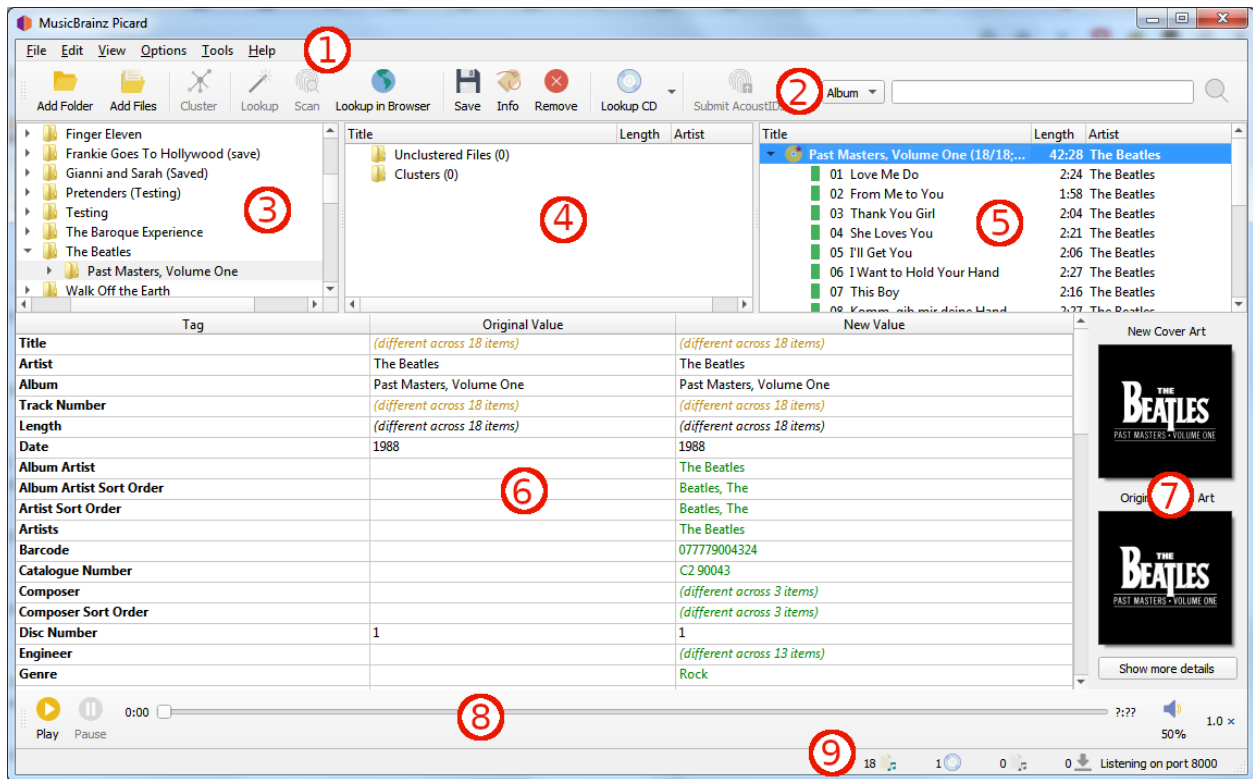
MusicBrainz Picard

File Edit View Options Tools Help

①

Add Folder Add Files Cluster Lookup Scan Lookup in Browser Save Info Remove Lookup CD Submit AcoustIDs

②

Album

Finger Eleven
Frankie Goes To Hollywood (save)
Gianni and Sarah (Saved)
Pretenders (Testing)
Testing
The Baroque Experience
The Beatles
Past Masters, Volume One
Walk Off the Earth

③

| Title | Length | Artist |
|---|---|---|
| Unclustered Files (0) | | |
| Clusters (0) | | |

④

| Title | Length | Artist |
|---|---|---|
| Past Masters, Volume One (18/18;... | 42:28 | The Beatles |
| 01 Love Me Do | 2:24 | The Beatles |
| 02 From Me to You | 1:58 | The Beatles |
| 03 Thank You Girl | 2:04 | The Beatles |
| 04 She Loves You | 2:21 | The Beatles |
| 05 I'll Get You | 2:06 | The Beatles |
| 06 I Want to Hold Your Hand | 2:27 | The Beatles |
| 07 This Boy | 2:16 | The Beatles |
| 08 Komm, gib mir deine Hand | 2:27 | The Beatles |

⑤

| Tag | Original Value | New Value |
|---|---|---|
| Title | (different across 18 items) | (different across 18 items) |
| Artist | The Beatles | The Beatles |
| Album | Past Masters, Volume One | Past Masters, Volume One |
| Track Number | (different across 18 items) | (different across 18 items) |
| Length | (different across 18 items) | (different across 18 items) |
| Date | 1988 | 1988 |
| Album Artist | | The Beatles |
| Album Artist Sort Order | | Beatles, The |
| Artist Sort Order | | Beatles, The |
| Artists | | The Beatles |
| Barcode | | 077779004324 |
| Catalogue Number | | C2 90043 |
| Composer | | (different across 3 items) |
| Composer Sort Order | | (different across 3 items) |
| Disc Number | 1 | 1 |
| Engineer | | (different across 13 items) |
| Genre | | Rock |

⑥

New Cover Art

THE BEATLES
PAST MASTERS • VOLUME ONE

Origi ⑦ Art

THE BEATLES
PAST MASTERS • VOLUME ONE

Show more details

Play Pause 0:00 ⑧ ?:?? 50% 1.0 ×

⑨ 18 1 0 0 Listening on port 8000